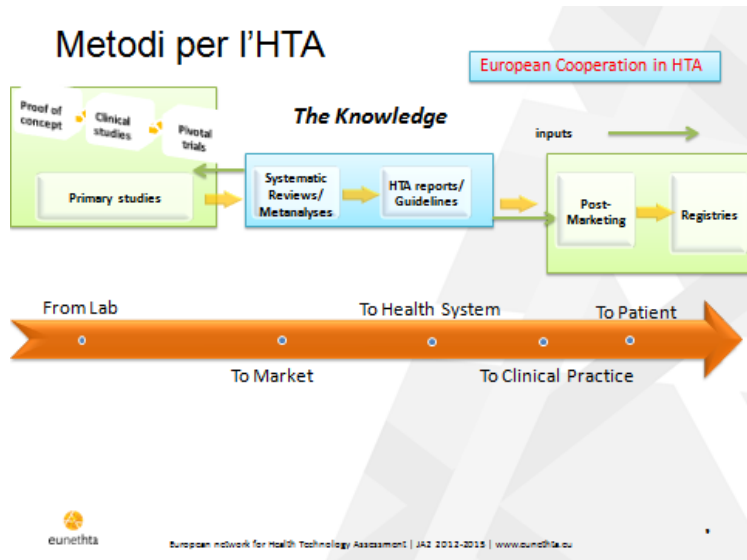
Metodi per l'HTA

European Cooperation in HTA

Proof of concept

Clinical studies

Pivotal trials

The Knowledge

inputs

Primary studies

Systematic Reviews/ Metanalyses

HTA reports/ Guidelines

Post-Marketing

Registries

From Lab

To Health System

To Patient

To Market

To Clinical Practice

eunethta

European network for Health Technology Assessment | JA2 2012-2015 | www.eunethta.eu